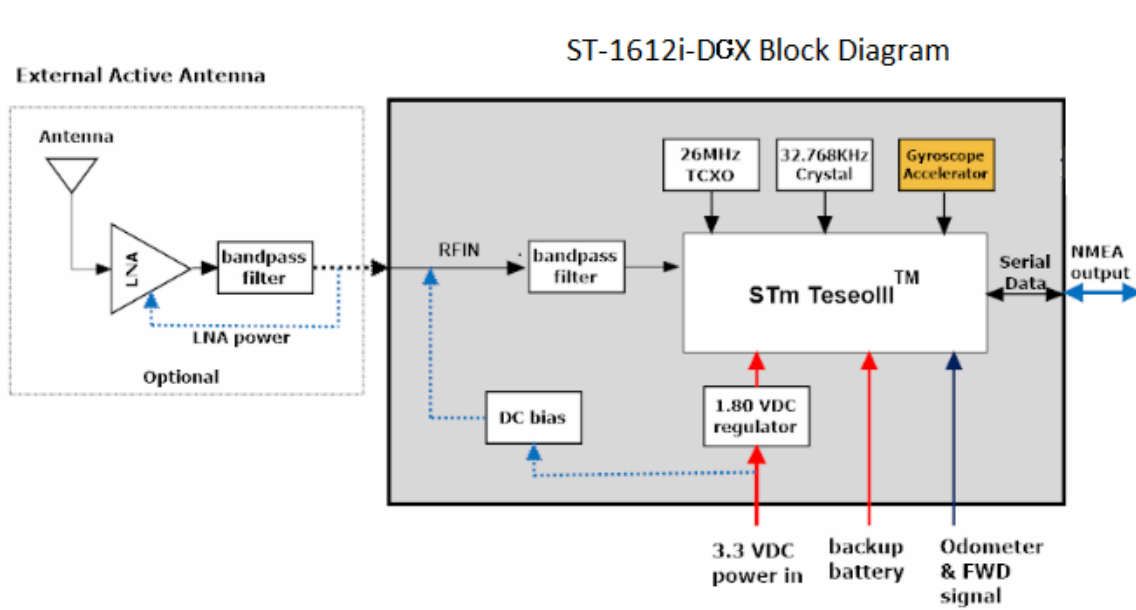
ST-1612i-DGX Block Diagram

External Active Antenna

Antenna

LNA

bandpass filter

LNA power

Optional

RFIN

bandpass filter

26MHz TCXO

32.768KHz Crystal

Gyroscope Accelerator

STm TeseoIII$^{TM}$

Serial Data

NMEA output

DC bias

1.80 VDC regulator

3.3 VDC power in

backup battery

Odometer & FWD signal